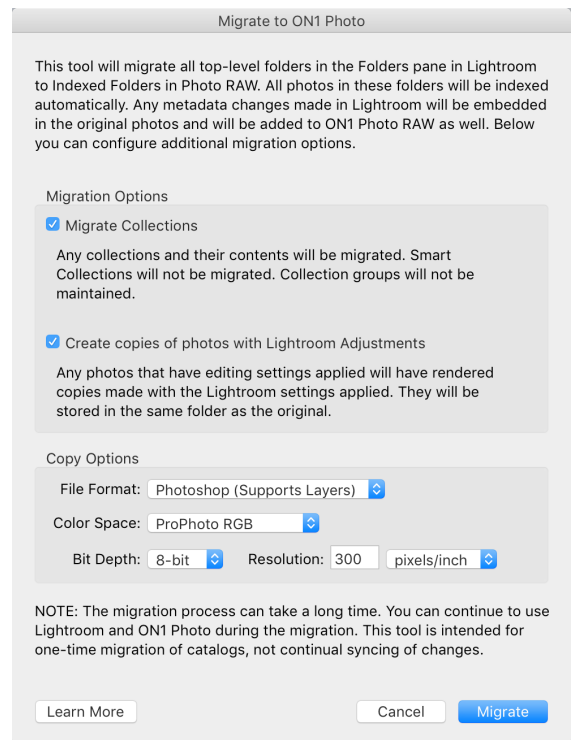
Migrate to ON1 Photo

This tool will migrate all top-level folders in the Folders pane in Lightroom to Indexed Folders in Photo RAW. All photos in these folders will be indexed automatically. Any metadata changes made in Lightroom will be embedded in the original photos and will be added to ON1 Photo RAW as well. Below you can configure additional migration options.

Migration Options

Migrate Collections

Any collections and their contents will be migrated. Smart Collections will not be migrated. Collection groups will not be maintained.

Create copies of photos with Lightroom Adjustments

Any photos that have editing settings applied will have rendered copies made with the Lightroom settings applied. They will be stored in the same folder as the original.

Copy Options

File Format: Photoshop (Supports Layers)

Color Space: ProPhoto RGB

Bit Depth: 8-bit Resolution: 300 pixels/inch

NOTE: The migration process can take a long time. You can continue to use Lightroom and ON1 Photo during the migration. This tool is intended for one-time migration of catalogs, not continual syncing of changes.

Learn More Cancel Migrate